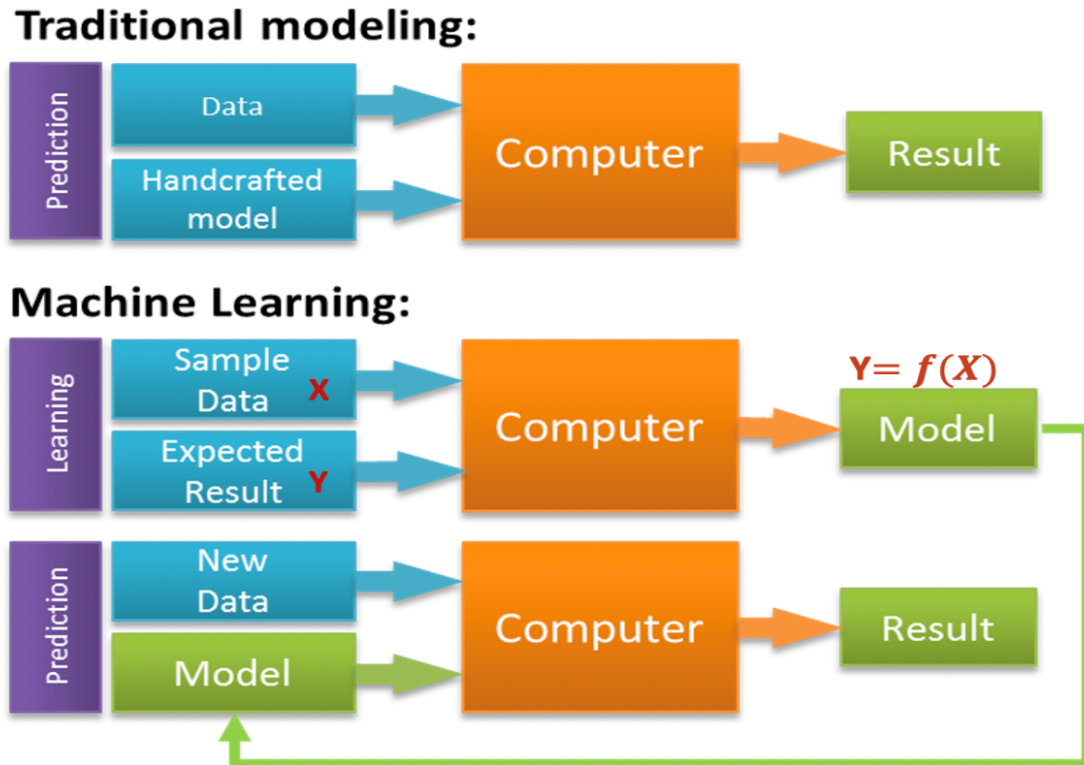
Traditional modeling:

Prediction

Data

Handcrafted model

Computer

Result

Machine Learning:

Learning

Sample Data X

Expected Result Y

Computer

Y= $f(X)$

Model

Prediction

New Data

Model

Computer

Result